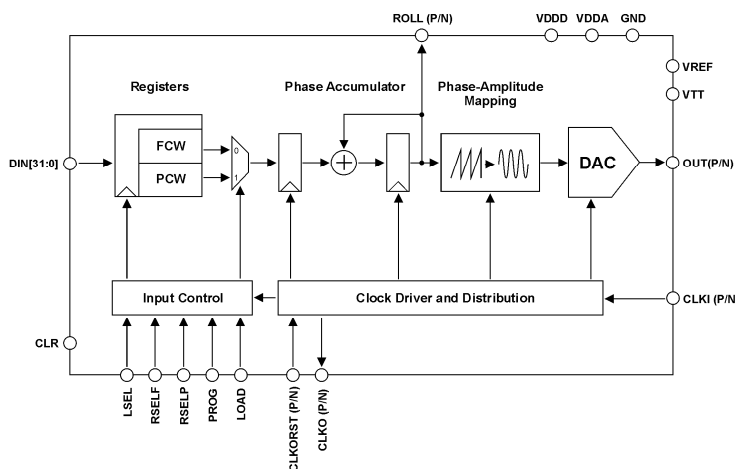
ROLL (P/N)
VDDD
VDDA
GND
VREF
VTT
Registers
Phase Accumulator
Phase-Amplitude Mapping
DIN[31:0]
FCW
PCW
0
1
DAC
OUT(P/N)
CLKI (P/N
Input Control
Clock Driver and Distribution
CLR
LSEL
RSELF
RSELP
PROG
LOAD
CLKORST (P/N)
CLKO (P/N)